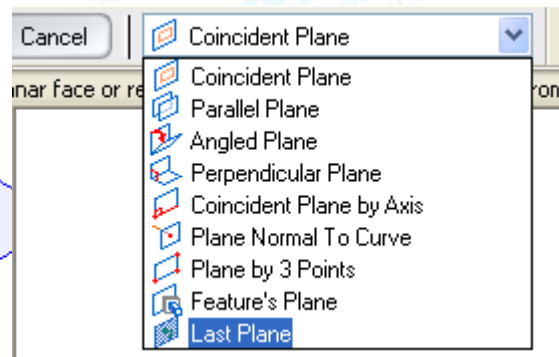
Cancel

Coincident Plane

nar face or re

ron

Coincident Plane
Parallel Plane
Angled Plane
Perpendicular Plane
Coincident Plane by Axis
Plane Normal To Curve
Plane by 3 Points
Feature's Plane
Last Plane